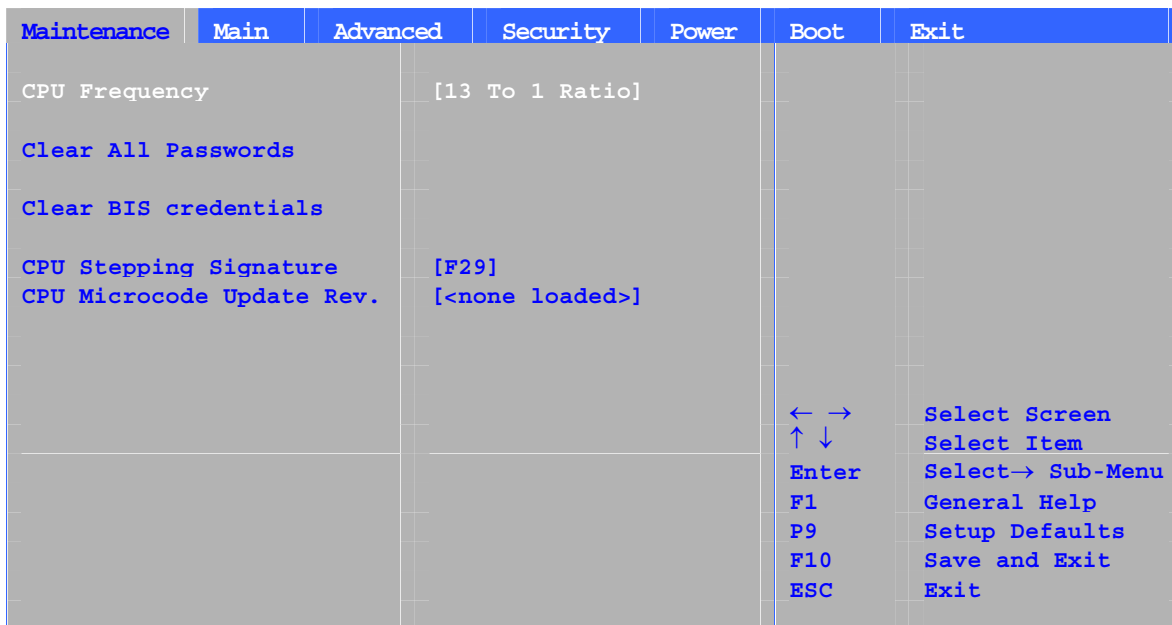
Maintenance Main Advanced Security Power Boot Exit

CPU Frequency [13 To 1 Ratio]

Clear All Passwords

Clear BIS credentials

CPU Stepping Signature [F29]
CPU Microcode Update Rev. [<none loaded>]

← → Select Screen
↑ ↓ Select Item
Enter Select→ Sub-Menu
F1 General Help
P9 Setup Defaults
F10 Save and Exit
ESC Exit